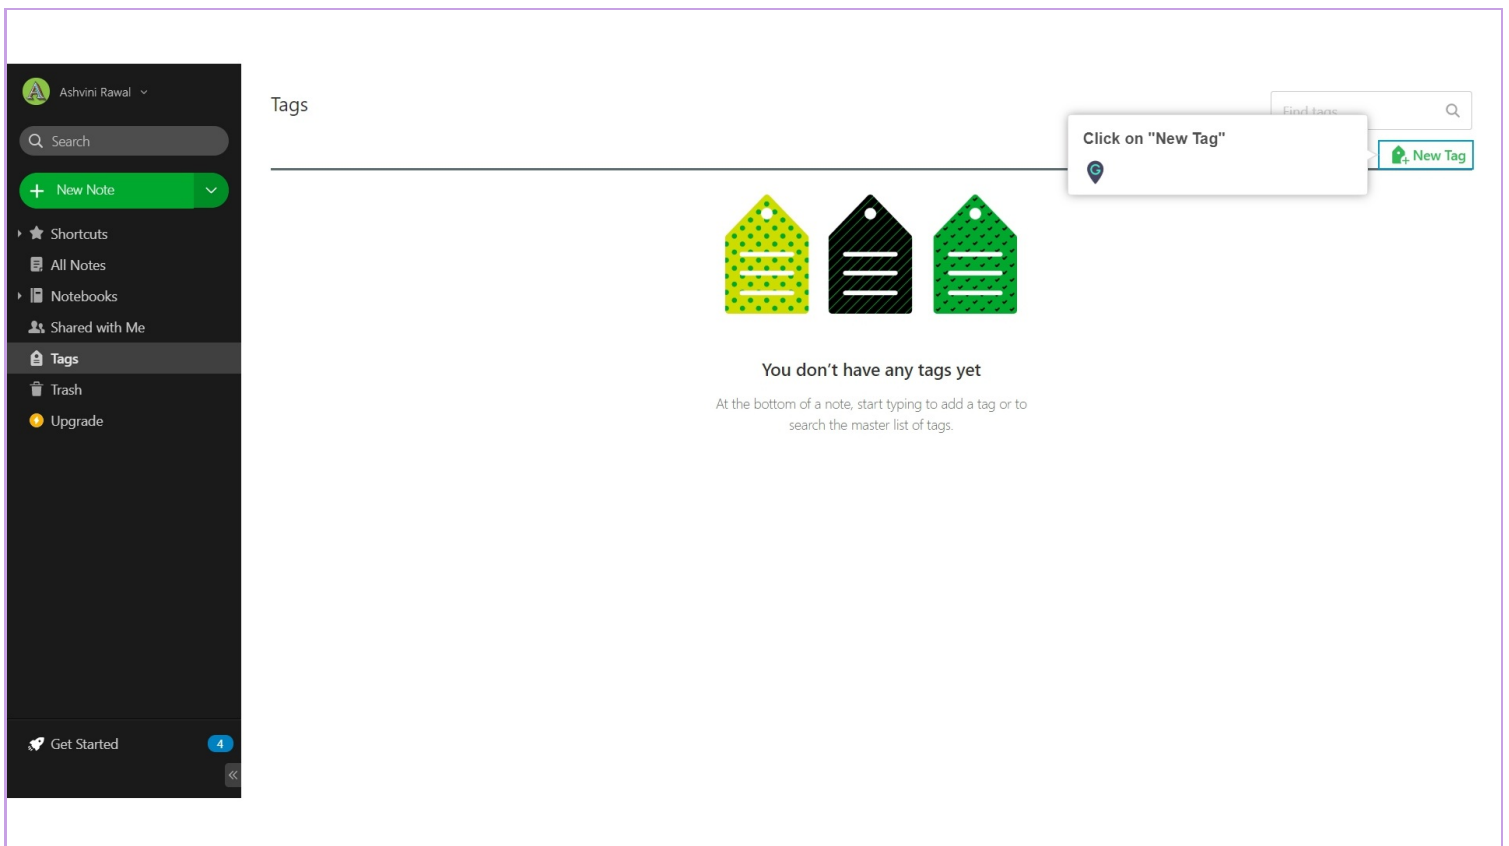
Ashvini Rawal
Search
New Note
Shortcuts
All Notes
Notebooks
Shared with Me
Tags
Trash
Upgrade
Get Started 4

Tags
Find tags
Click on "New Tag"
New Tag

You don't have any tags yet
At the bottom of a note, start typing to add a tag or to search the master list of tags.